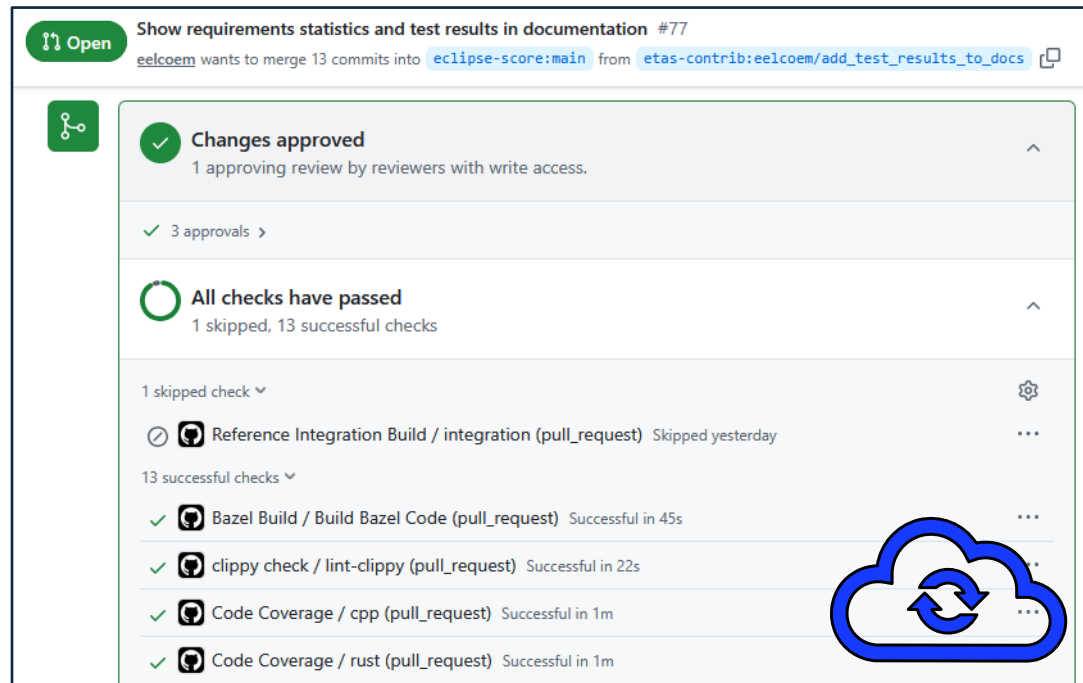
Open Show requirements statistics and test results in documentation #77

eelcoem wants to merge 13 commits into eclipse-score:main from etas-contrib:eelcoem/add_test_results_to_docs

Changes approved
1 approving review by reviewers with write access.

3 approvals

All checks have passed
1 skipped, 13 successful checks

1 skipped check

Reference Integration Build / integration (pull_request) Skipped yesterday

13 successful checks

Bazel Build / Build Bazel Code (pull_request) Successful in 45s

clippy check / lint-clippy (pull_request) Successful in 22s

Code Coverage / cpp (pull_request) Successful in 1m

Code Coverage / rust (pull_request) Successful in 1m